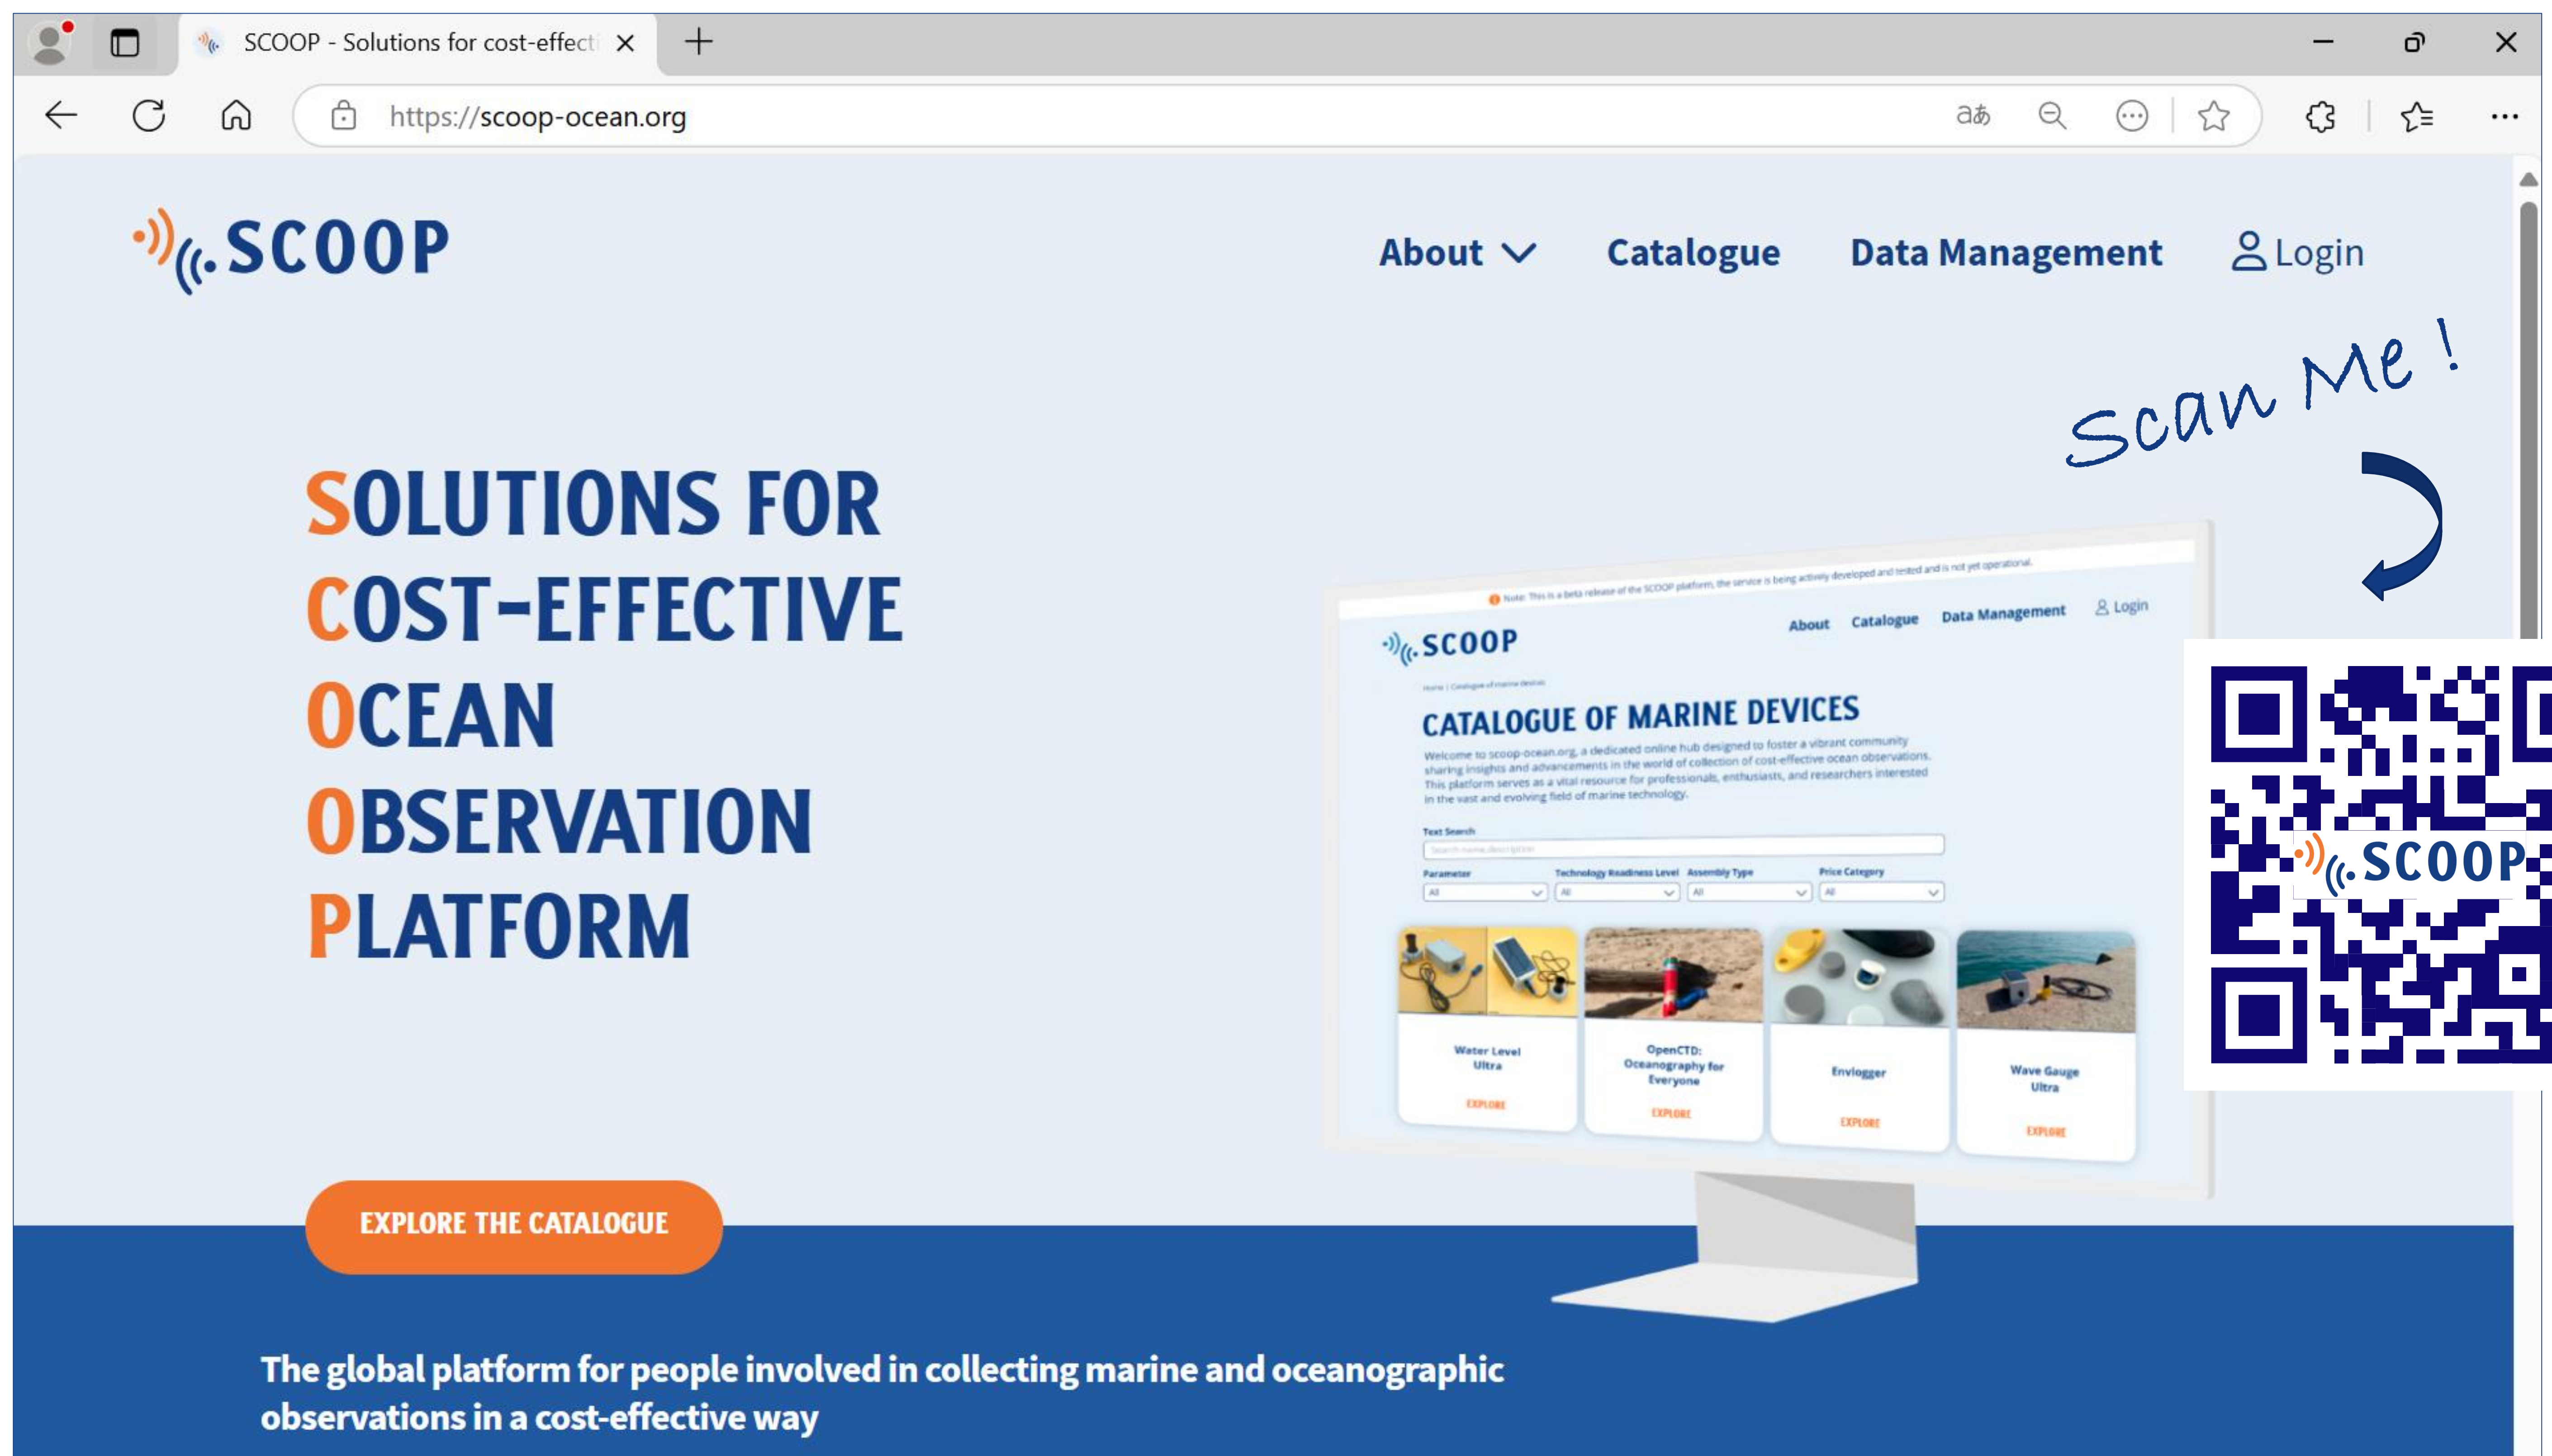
SCOOP - Solutions for cost-effecti

https://scoop-ocean.org

SCOOP

About Catalogue Data Management Login

Scan Me !

SOLUTIONS FOR
COST-EFFECTIVE
OCEAN
OBSERVATION
PLATFORM

Note: This is a beta release of the SCOOP platform, the service is being actively developed and tested and is not yet operational.

SCOOP

About Catalogue Data Management Login

CATALOGUE OF MARINE DEVICES

Welcome to scoop-ocean.org, a dedicated online hub designed to foster a vibrant community sharing insights and advancements in the world of collection of cost-effective ocean observations. This platform serves as a vital resource for professionals, enthusiasts, and researchers interested in the vast and evolving field of marine technology.

Text Search

Parameter Technology Readiness Level Assembly Type Price Category

Water Level Ultra
EXPLORE

OpenCTD: Oceanography for Everyone
EXPLORE

Envilogger
EXPLORE

Wave Gauge Ultra
EXPLORE

SCOOP

EXPLORE THE CATALOGUE

The global platform for people involved in collecting marine and oceanographic observations in a cost-effective way